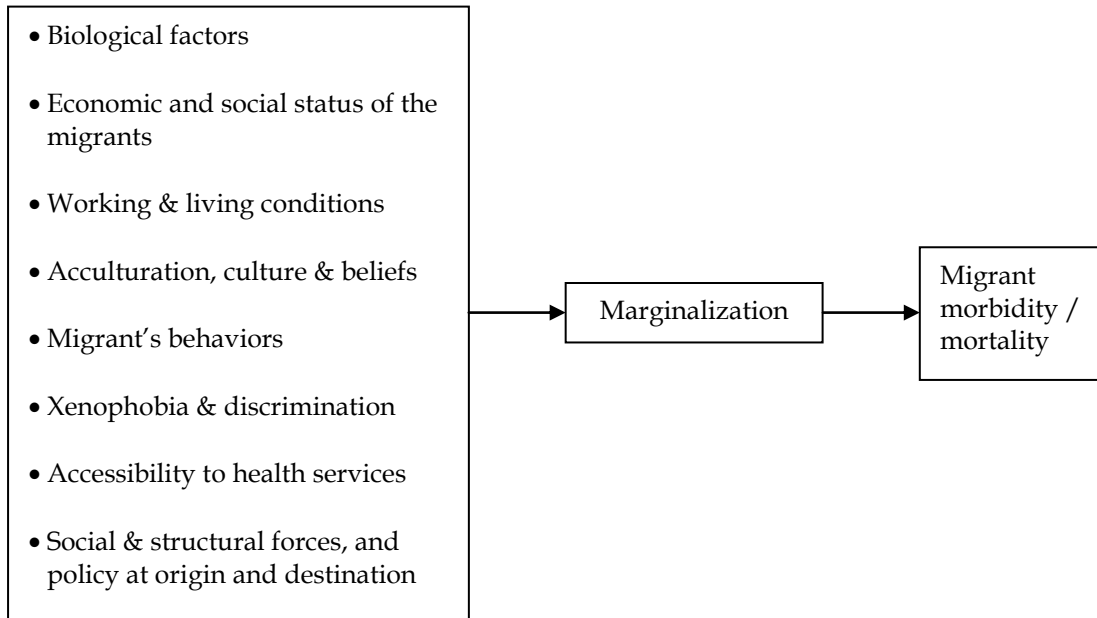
• Biological factors

• Economic and social status of the migrants

• Working & living conditions

• Acculturation, culture & beliefs

• Migrant's behaviors

• Xenophobia & discrimination

• Accessibility to health services

• Social & structural forces, and policy at origin and destination

Marginalization

Migrant morbidity / mortality